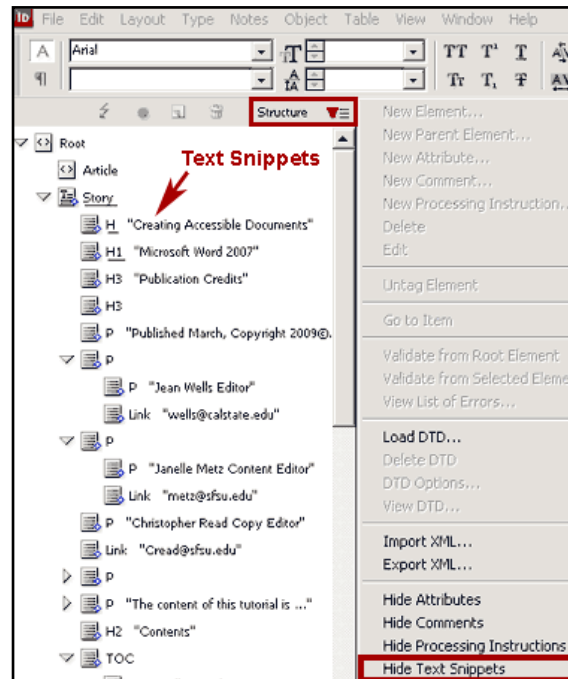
ID File Edit Layout Type Notes Object Table View Window Help

A Arial

¶

TT T¹ T

Tr T₁ T

Structure

Root

Article

Story

Text Snippets

H "Creating Accessible Documents"

H1 "Microsoft Word 2007"

H3 "Publication Credits"

H3

P "Published March, Copyright 2009©.

P

P "Jean Wells Editor"

Link "wells@calstate.edu"

P

P "Janelle Metz Content Editor"

Link "metz@sfsu.edu"

P "Christopher Read Copy Editor"

Link "Cread@sfsu.edu"

P

P "The content of this tutorial is ..."

H2 "Contents"

TOC

New Element...
New Parent Element...
New Attribute...
New Comment...
New Processing Instruction...
Delete
Edit

Untag Element

Go to Item

Validate from Root Element
Validate from Selected Eleme
View List of Errors...

Load DTD...
Delete DTD
DTD Options...
View DTD...

Import XML...
Export XML...

Hide Attributes
Hide Comments
Hide Processing Instructions
Hide Text Snippets